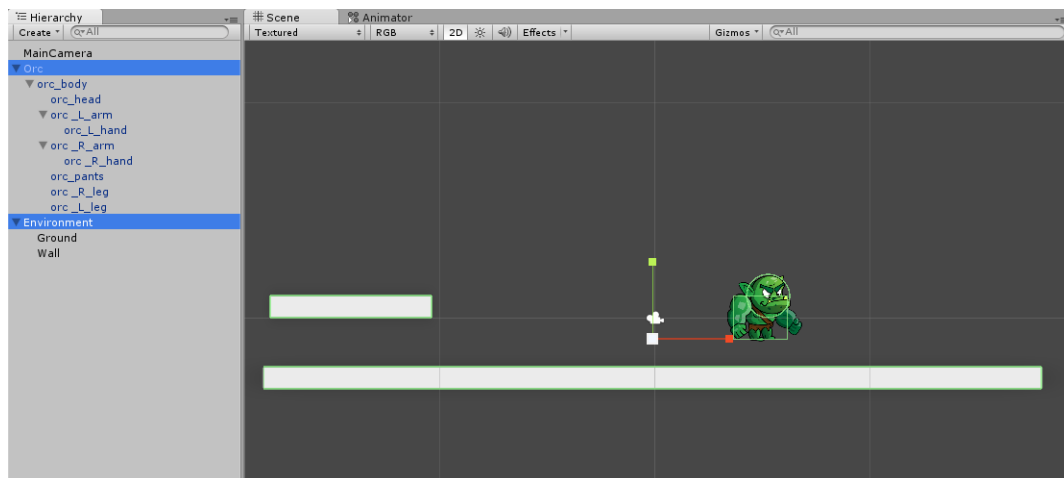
Hierarchy
Create ▾ Q▾All
MainCamera
▼ Orc
▼ orc_body
orc_head
▼ orc _L_arm
orc_L_hand
▼ orc _R_arm
orc _R_hand
orc_pants
orc _R_leg
orc _L_leg
▼ Environment
Ground
Wall

# Scene
Animator
Textured
RGB
2D
Effects ▾
Gizmos ▾ Q▾All